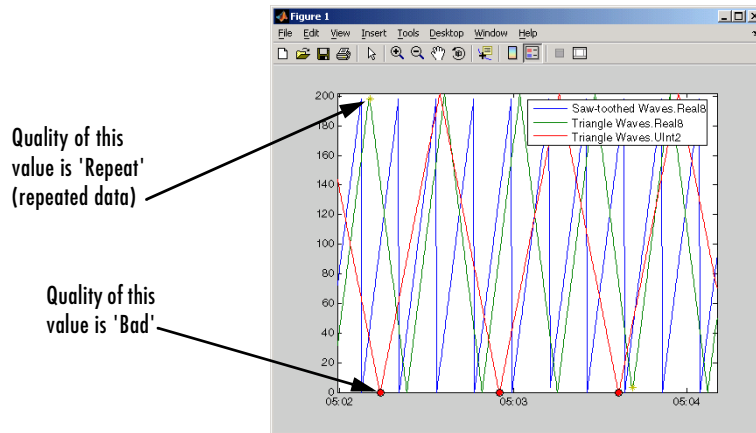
Figure 1

File Edit View Insert Tools Desktop Window Help

Quality of this value is 'Repeat' (repeated data)

Quality of this value is 'Bad'

Saw-toothed Waves.Real8
Triangle Waves.Real8
Triangle Waves.UInt2

200
180
160
140
120
100
80
60
40
20
0

05:02
05:03
05:04